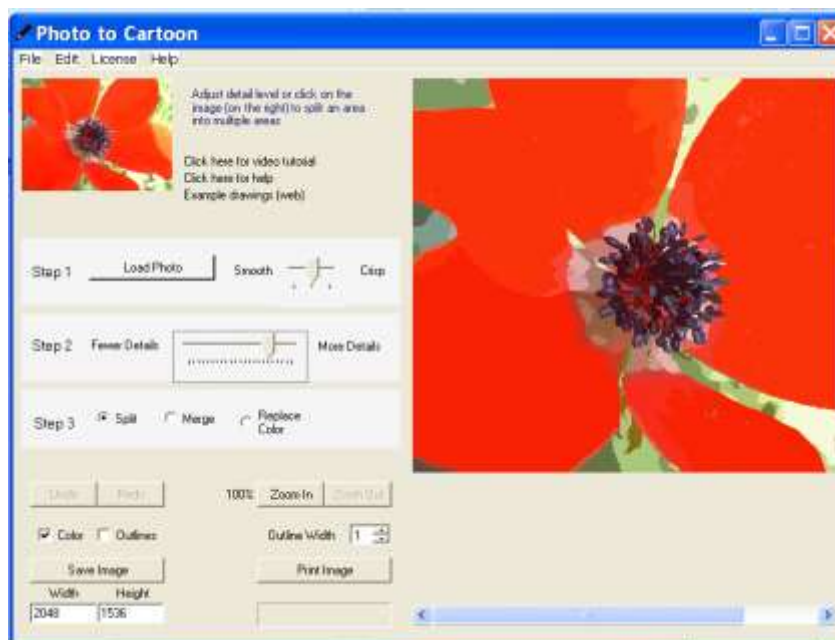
Photo to Cartoon

File Edit License Help

Adjust detail level or click on the image (on the right) to split an area into multiple areas

Click here for video tutorial
Click here for help
Example drawings (web)

Step 1 Load Photo Smooth Crisp

Step 2 Fewer Details More Details

Step 3 Split Merge Replace Color

Undo Redo 100% Zoom In Zoom Out

Color Outlines Outline Width 1

Save Image Print Image

Width Height
2048 1536